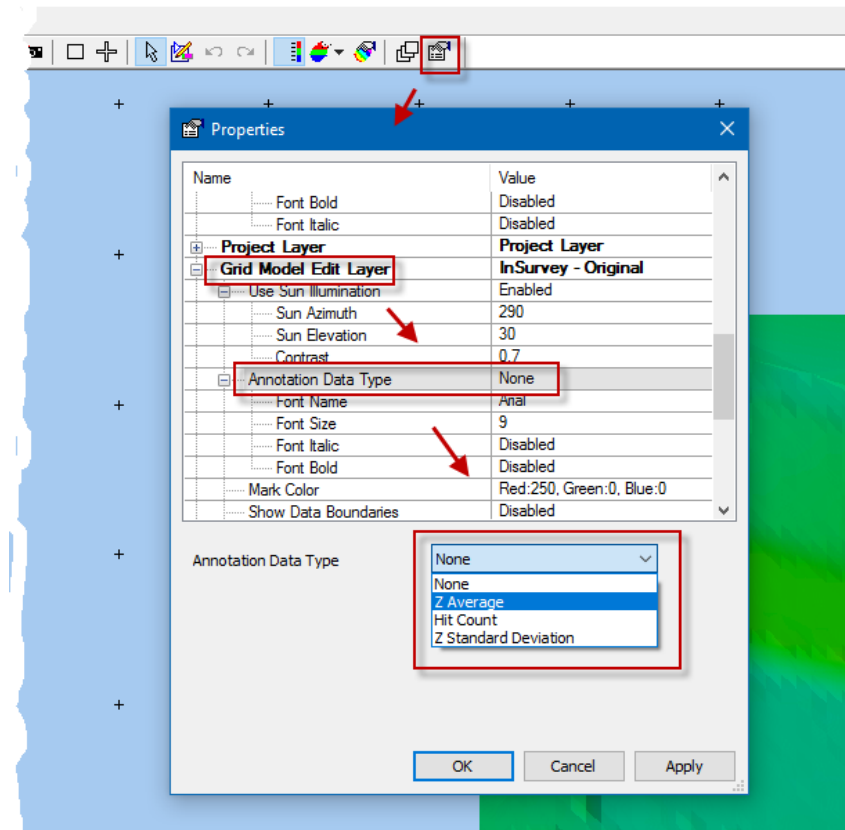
Properties

| Name | Value |
|---|---|
| Font Bold | Disabled |
| Font Italic | Disabled |
| Project Layer | Project Layer |
| Grid Model Edit Layer | InSurvey - Original |
| Use Sun Illumination | Enabled |
| Sun Azimuth | 290 |
| Sun Elevation | 30 |
| Contrast | 0.7 |
| Annotation Data Type | None |
| Font Name | Arial |
| Font Size | 9 |
| Font Italic | Disabled |
| Font Bold | Disabled |
| Mark Color | Red:250, Green:0, Blue:0 |
| Show Data Boundaries | Disabled |

Annotation Data Type

None

None
Z Average
Hit Count
Z Standard Deviation

OK
Cancel
Apply